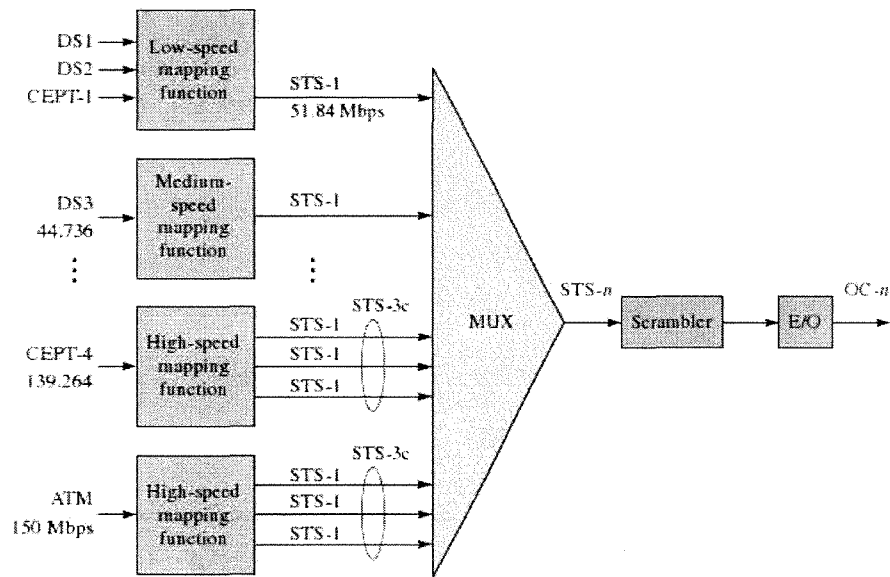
DS1
DS2
CEPT-1
Low-speed mapping function
STS-1
51.84 Mbps

DS3
44.736
Medium-speed mapping function
STS-1

CEPT-4
139.264
High-speed mapping function
STS-3c
STS-1
STS-1
STS-1

ATM
150 Mbps
High-speed mapping function
STS-3c
STS-1
STS-1
STS-1

MUX
STS-$n$
Scrambler
E/O
OC-$n$